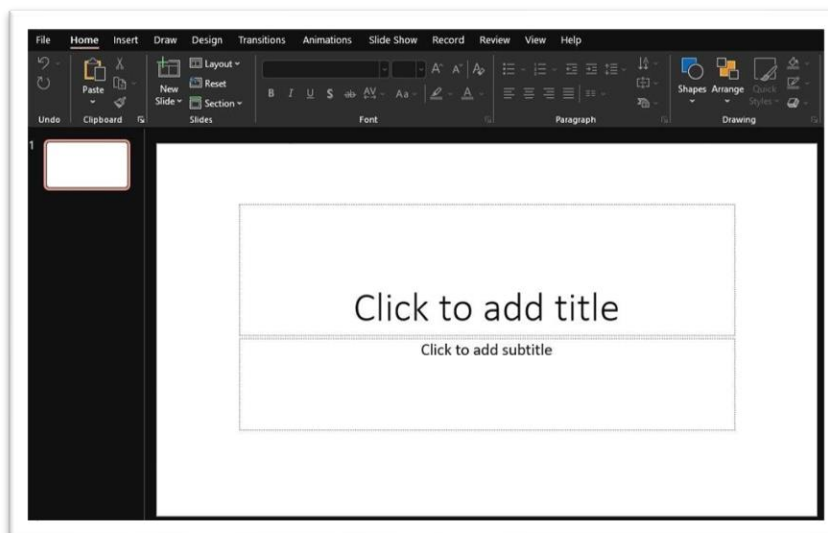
File Home Insert Draw Design Transitions Animations Slide Show Record Review View Help

Paste
New Slide
Layout
Reset
Section
B I U S ab AV Aa A A
Shapes Arrange Quick Styles

Undo Clipboard Slides Font Paragraph Drawing

1

Click to add title

Click to add subtitle